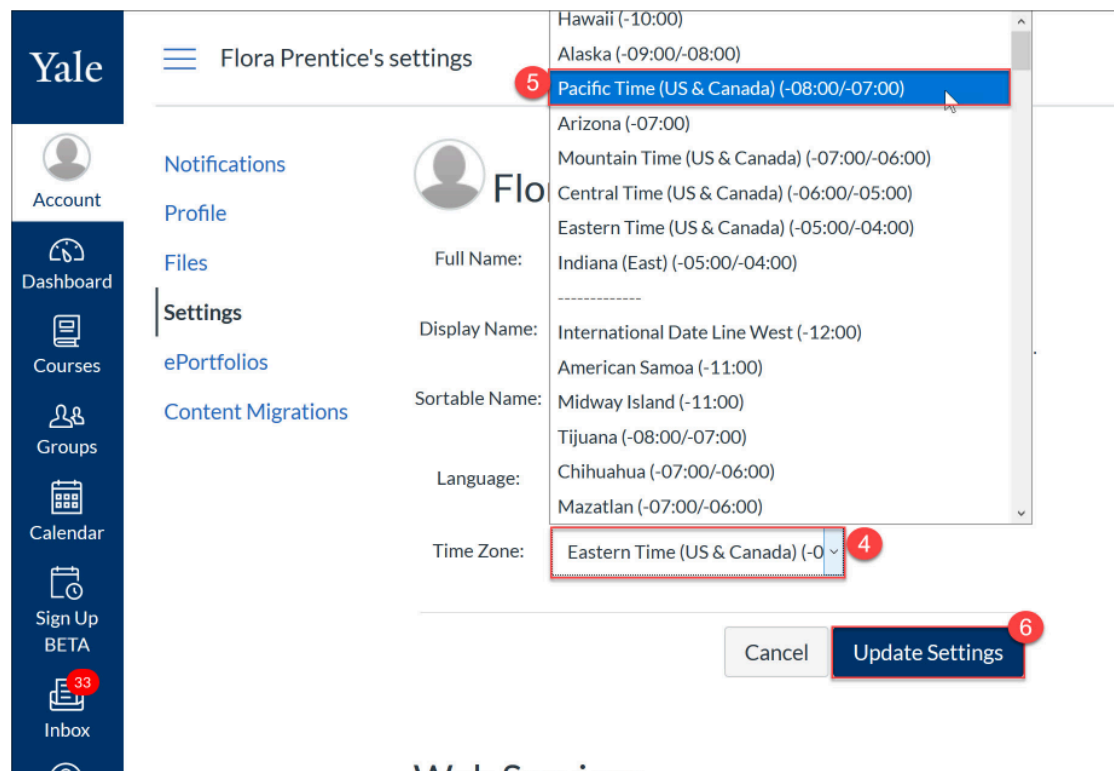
Yale

Account

Dashboard

Courses

Groups

Calendar

Sign Up BETA

33

Inbox

Flora Prentice's settings

Notifications
Profile
Files
Settings
ePortfolios
Content Migrations

Flo

Full Name:

Display Name:

Sortable Name:

Language:

Time Zone:

Hawaii (-10:00)
Alaska (-09:00/-08:00)
5
Pacific Time (US & Canada) (-08:00/-07:00)
Arizona (-07:00)
Mountain Time (US & Canada) (-07:00/-06:00)
Central Time (US & Canada) (-06:00/-05:00)
Eastern Time (US & Canada) (-05:00/-04:00)
Indiana (East) (-05:00/-04:00)
-------------
International Date Line West (-12:00)
American Samoa (-11:00)
Midway Island (-11:00)
Tijuana (-08:00/-07:00)
Chihuahua (-07:00/-06:00)
Mazatlan (-07:00/-06:00)

Eastern Time (US & Canada) (-0
4

Cancel
Update Settings
6

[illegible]